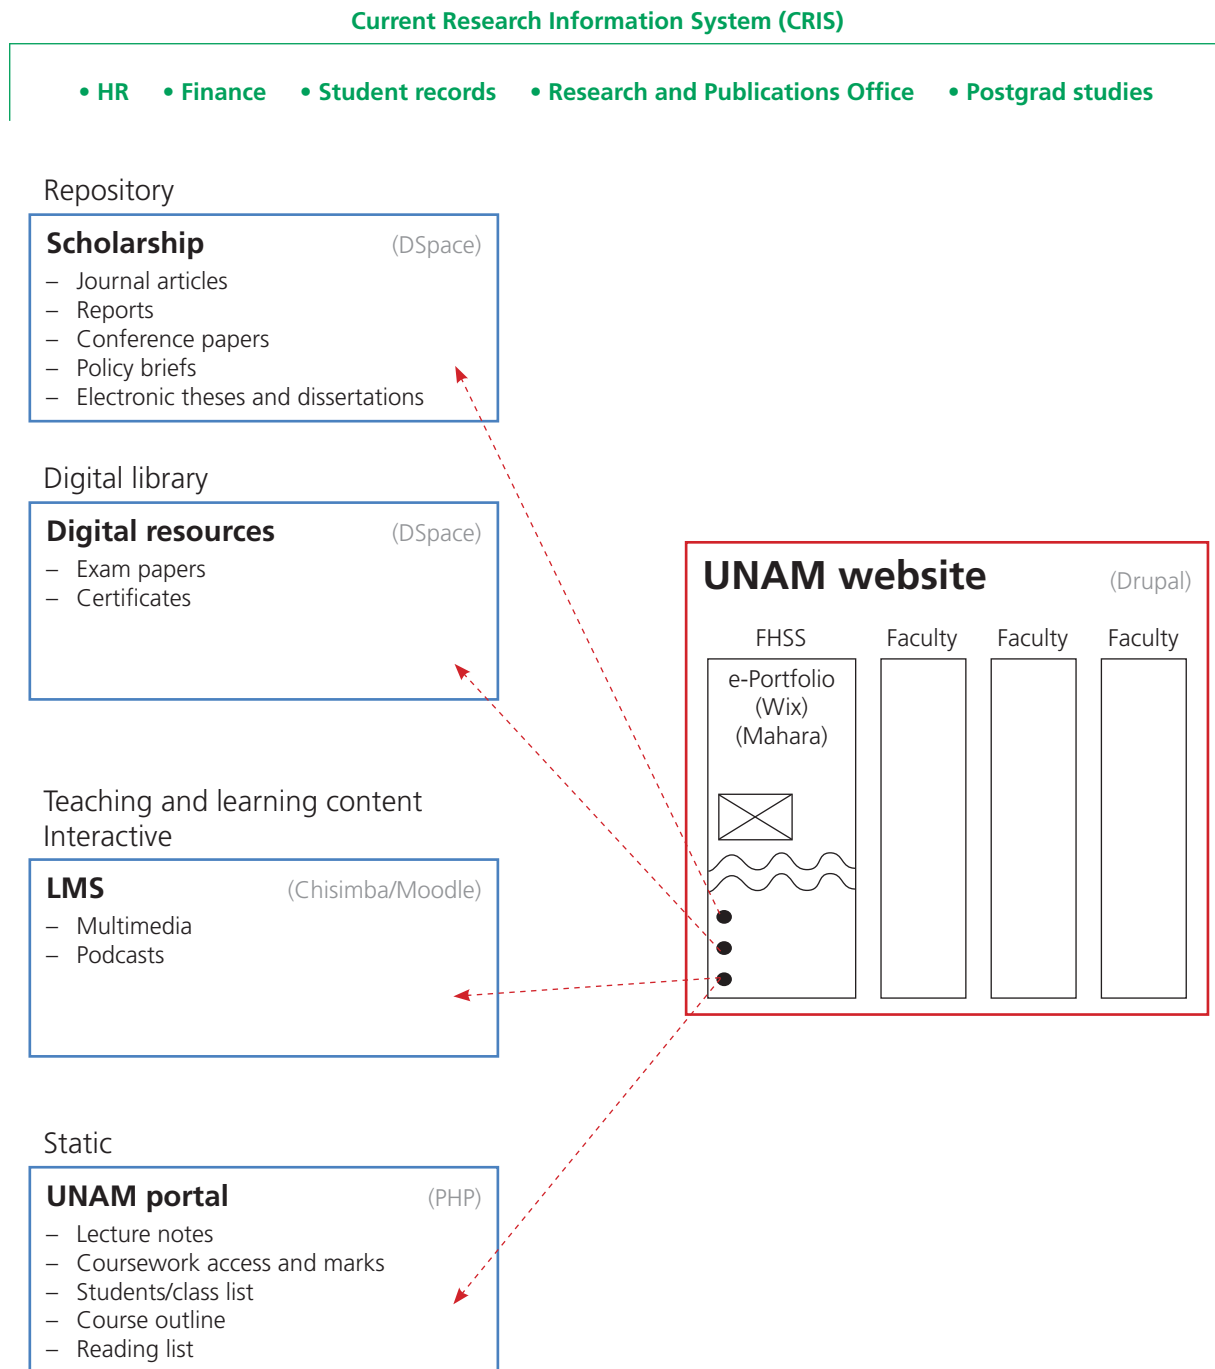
Current Research Information System (CRIS)

• HR • Finance • Student records • Research and Publications Office • Postgrad studies

Repository

Scholarship (DSpace)
– Journal articles
– Reports
– Conference papers
– Policy briefs
– Electronic theses and dissertations

Digital library

Digital resources (DSpace)
– Exam papers
– Certificates

Teaching and learning content
Interactive

LMS (Chisimba/Moodle)
– Multimedia
– Podcasts

Static

UNAM portal (PHP)
– Lecture notes
– Coursework access and marks
– Students/class list
– Course outline
– Reading list

UNAM website (Drupal)

FHSS Faculty Faculty Faculty

e-Portfolio
(Wix)
(Mahara)